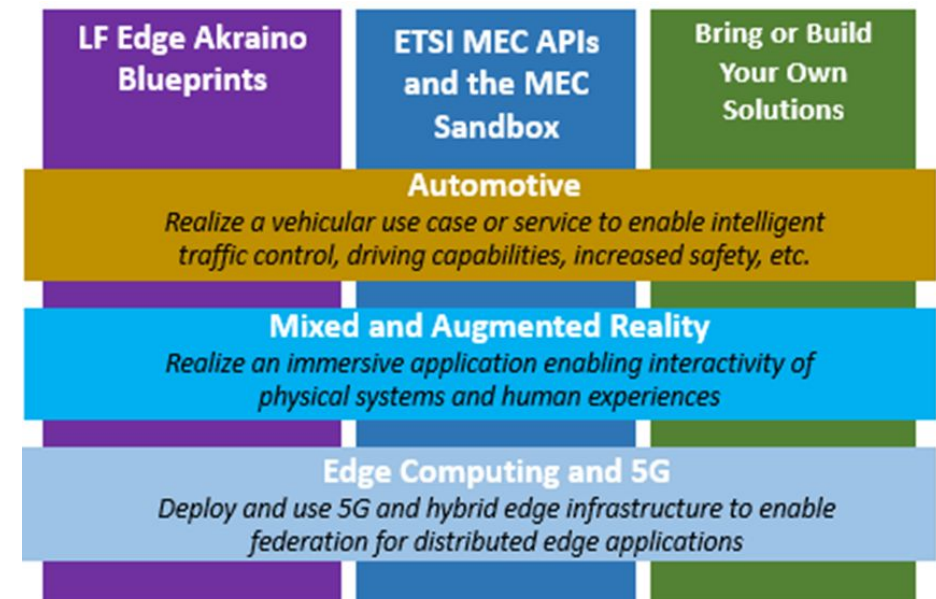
LF Edge Akraino Blueprints

ETSI MEC APIs and the MEC Sandbox

Bring or Build Your Own Solutions

Automotive
Realize a vehicular use case or service to enable intelligent traffic control, driving capabilities, increased safety, etc.

Mixed and Augmented Reality
Realize an immersive application enabling interactivity of physical systems and human experiences

Edge Computing and 5G
Deploy and use 5G and hybrid edge infrastructure to enable federation for distributed edge applications